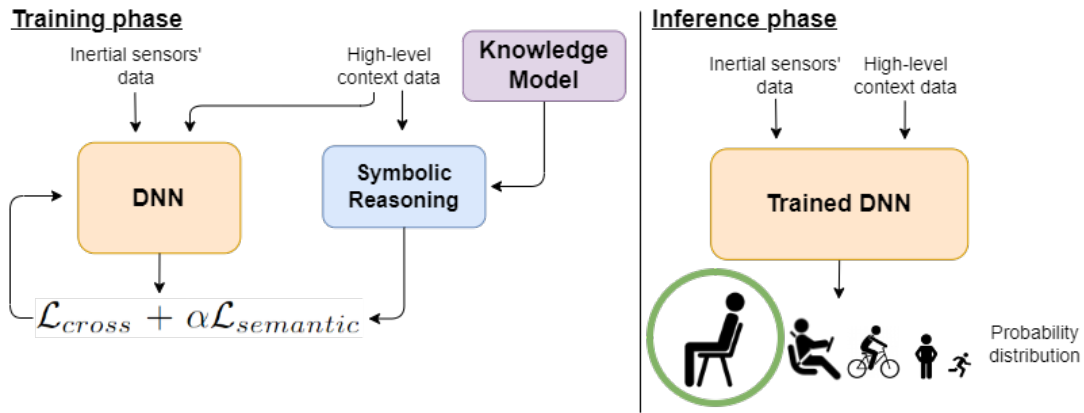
Training phase

Inertial sensors' data

High-level context data

Knowledge Model

DNN

Symbolic Reasoning

$\mathcal{L}_{cross} + \alpha\mathcal{L}_{semantic}$

Inference phase

Inertial sensors' data

High-level context data

Trained DNN

Probability distribution